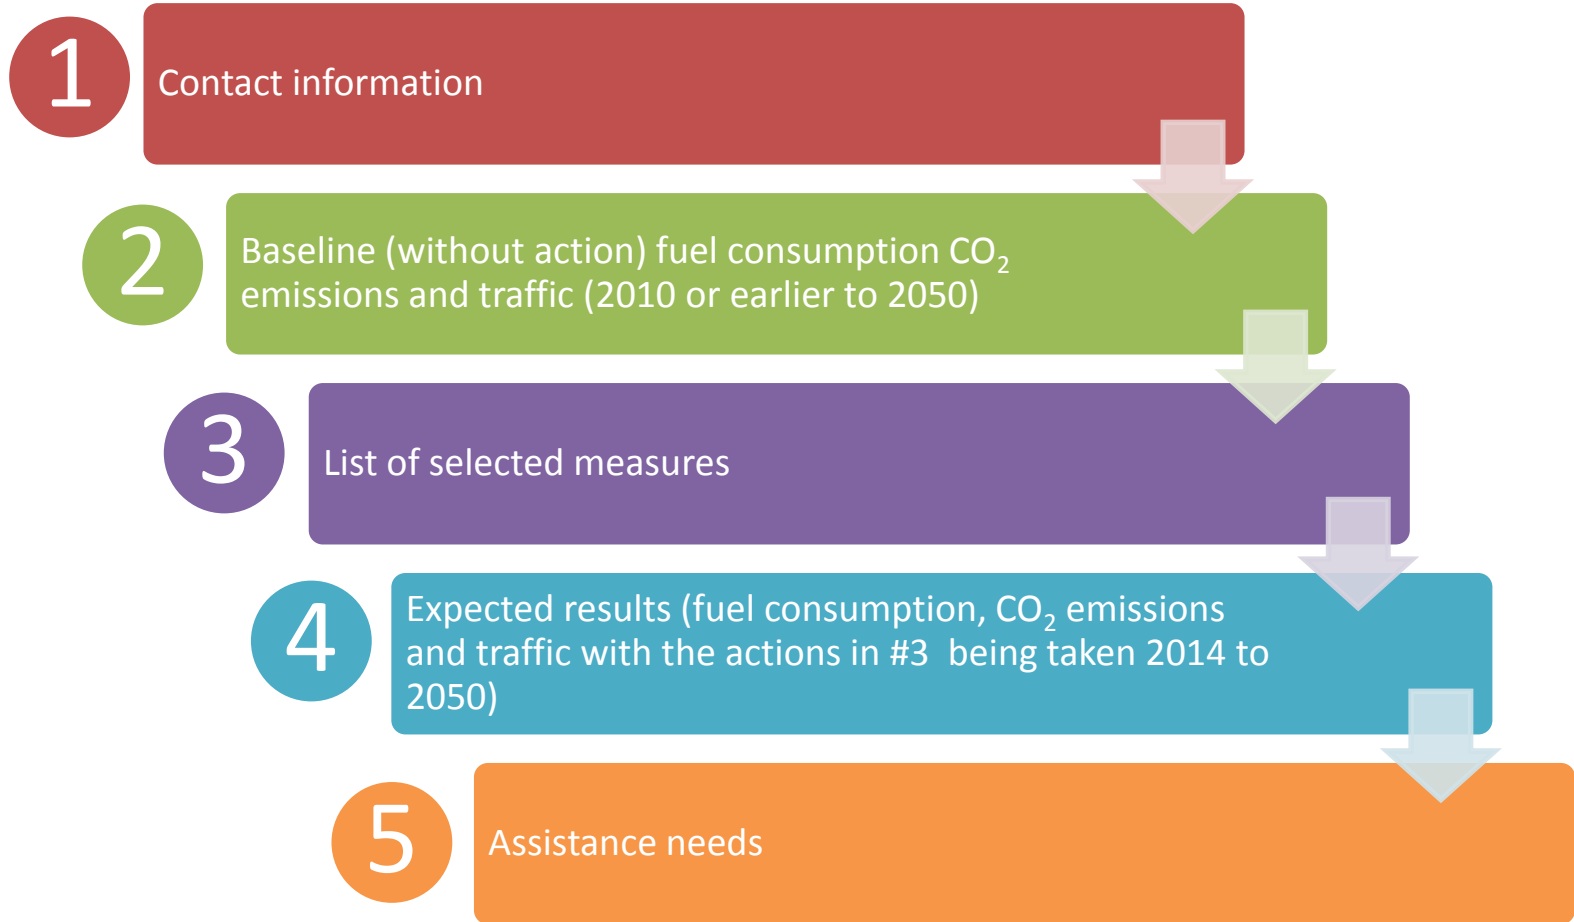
1

Contact information

2

Baseline (without action) fuel consumption $CO_2$ emissions and traffic (2010 or earlier to 2050)

3

List of selected measures

4

Expected results (fuel consumption, $CO_2$ emissions and traffic with the actions in #3 being taken 2014 to 2050)

5

Assistance needs